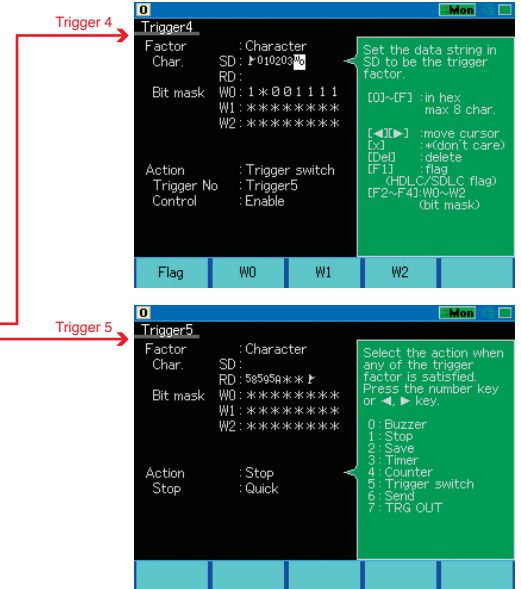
Trigger 4

0 Mon

Trigger4

Factor : Character
Char. SD : ▶010203 $\mathrm{M}_0$
RD :
Bit mask W0 : 1 ∗ 0 0 1 1 1 1
W1 : ∗∗∗∗∗∗∗∗
W2 : ∗∗∗∗∗∗∗∗

Action : Trigger switch
Trigger No : Trigger5
Control : Enable

Set the data string in SD to be the trigger factor.

[0]~[F] : in hex max 8 char.

[◀][▶] : move cursor
[x] : ∗(don't care)
[Del] : delete
[F1] : flag (HDLC/SDLC flag)
[F2~F4]:W0~W2 (bit mask)

Flag | W0 | W1 | W2

Trigger 5

0 Mon

Trigger5

Factor : Character
Char. SD :
RD : 58595A∗∗▶
Bit mask W0 : ∗∗∗∗∗∗∗∗
W1 : ∗∗∗∗∗∗∗∗
W2 : ∗∗∗∗∗∗∗∗

Action : Stop
Stop : Quick

Select the action when any of the trigger factor is satisfied. Press the number key or ◀, ▶ key.

0 : Buzzer
1 : Stop
2 : Save
3 : Timer
4 : Counter
5 : Trigger switch
6 : Send
7 : TRG OUT